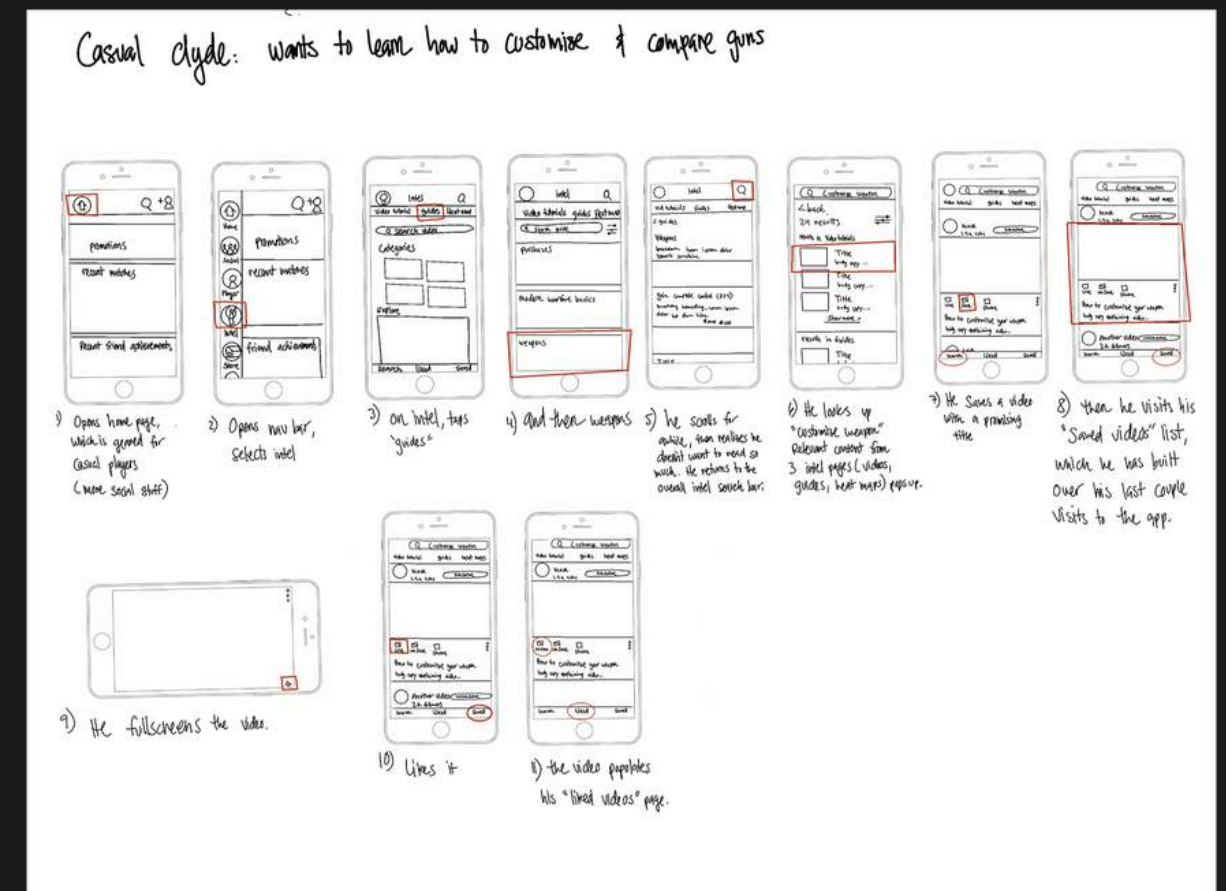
Casual clyde: wants to learn how to customize & compare guns

promotions

recent matches

Recent friend achievements

Q+8

Home

Social

Player

Intel

Store

promotions

recent matches

friend achievements

Intel

Video tutorials guides heat maps

Q search intel

Categories

Explore

Search Liked Saved

Intel

Video tutorials guides heat maps

Q search guide

positions

modern warfare basics

weapons

Intel

Video tutorials guides heat maps

< guides

Weapons

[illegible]

Title

< back

24 results

Results in Video tutorials

Title

Title

Title

Show more >

Results in Guides

Title

Q Customize weapon

Video tutorials guides heat maps

Like Save Share

How to customize your weapon

Another video

Search Liked Saved

1) Opens home page, which is geared for casual players (more social stuff)

2) Opens nav bar, selects intel

3) on intel, taps "guides"

4) and then weapons

5) he scrolls for awhile, then realizes he doesn't want to read so much. He returns to the overall intel search bar.

6) He looks up "customize weapon". Relevant content from 3 intel pages (videos, guides, heat maps) pops up.

7) He saves a video with a promising title

8) then he visits his "Saved videos" list, which he has built over his last couple visits to the app.

9) He fullscreens the video.

10) Likes it

11) the video populates his "liked videos" page.